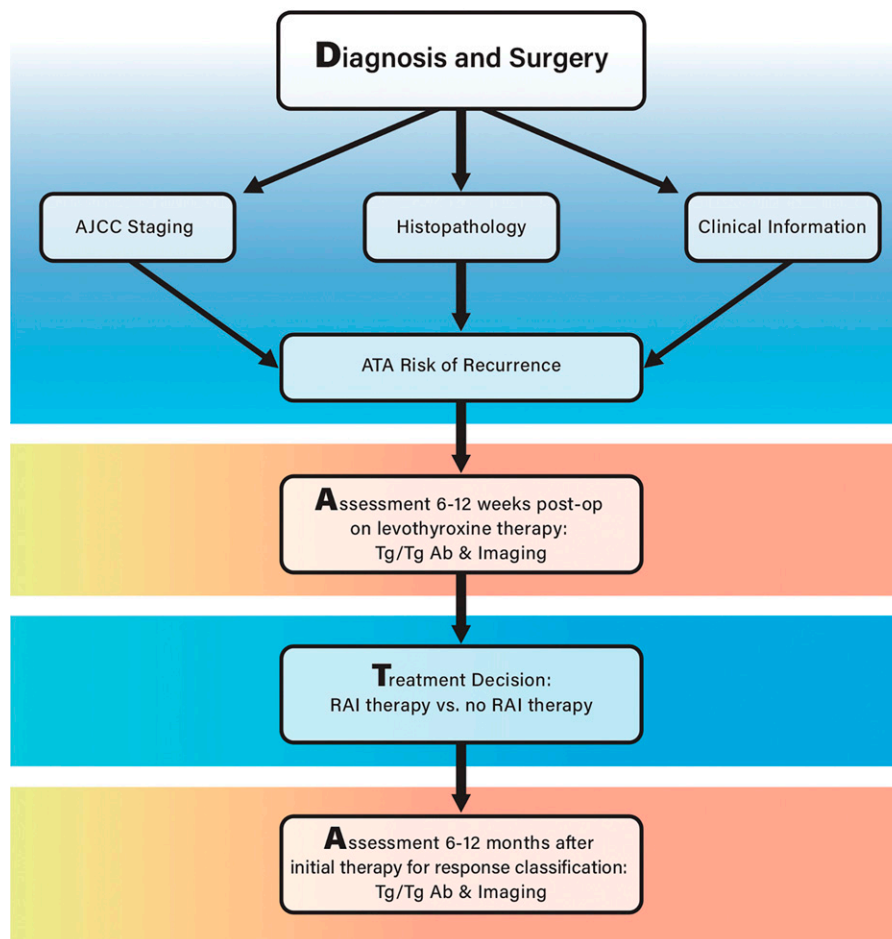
Diagnosis and Surgery

AJCC Staging

Histopathology

Clinical Information

ATA Risk of Recurrence

Assessment 6-12 weeks post-op on levothyroxine therapy: Tg/Tg Ab & Imaging

Treatment Decision: RAI therapy vs. no RAI therapy

Assessment 6-12 months after initial therapy for response classification: Tg/Tg Ab & Imaging